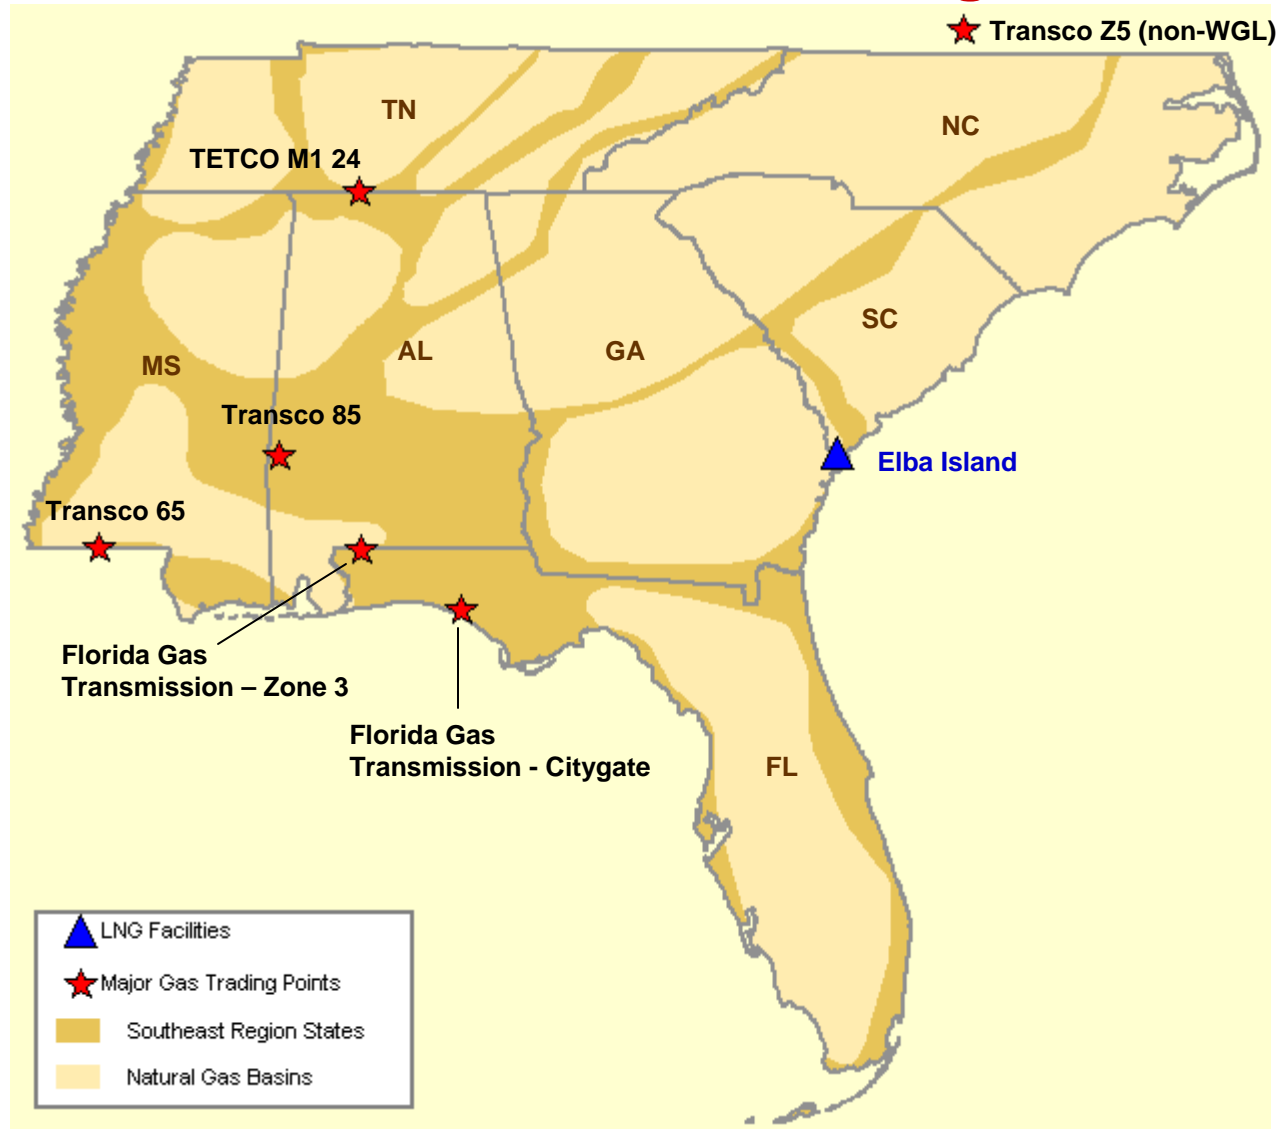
Transco Z5 (non-WGL)

TN

NC

TETCO M1 24

SC

AL

GA

MS

Transco 85

Elba Island

Transco 65

Florida Gas Transmission – Zone 3

Florida Gas Transmission - Citygate

FL

LNG Facilities

Major Gas Trading Points

Southeast Region States

Natural Gas Basins